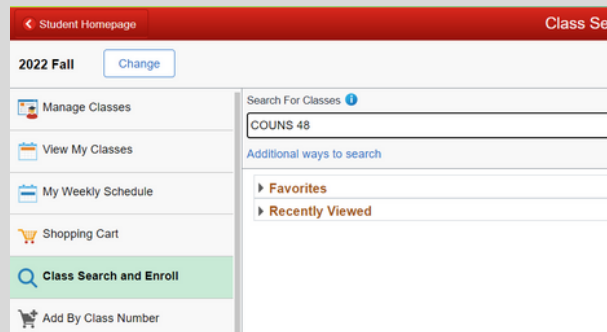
Student Homepage

Class Se

2022 Fall

Change

Manage Classes

View My Classes

My Weekly Schedule

Shopping Cart

Class Search and Enroll

Add By Class Number

Search For Classes

COUNS 48

Additional ways to search

Favorites

Recently Viewed